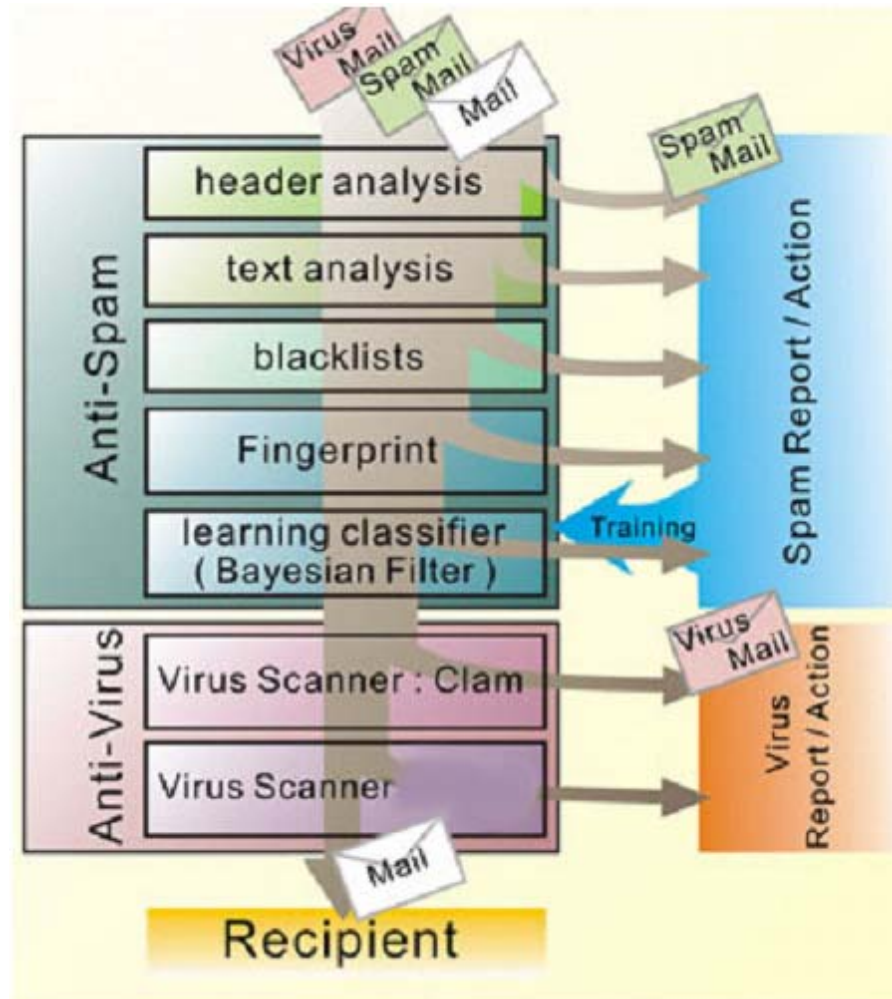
Virus Mail
Spam Mail
Mail

Anti-Spam
header analysis
text analysis
blacklists
Fingerprint
learning classifier ( Bayesian Filter )

Spam Mail
Training
Spam Report / Action

Anti-Virus
Virus Scanner : Clam
Virus Scanner

Virus Mail
Virus Report / Action

Mail
Recipient